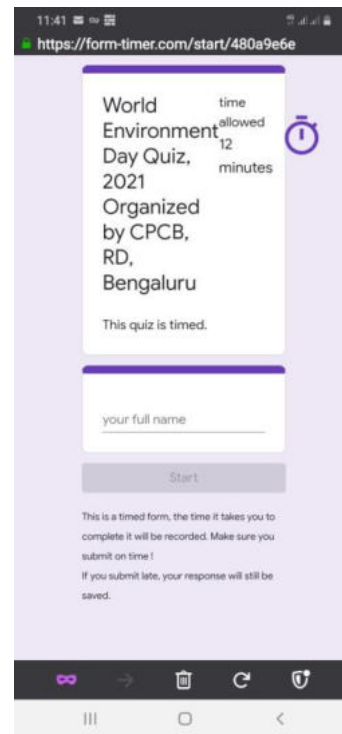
11:41

https://form-timer.com/start/480a9e6e

World Environment Day Quiz, 2021 Organized by CPCB, RD, Bengaluru

time allowed 12 minutes

This quiz is timed.

your full name

Start

This is a timed form, the time it takes you to complete it will be recorded. Make sure you submit on time !
If you submit late, your response will still be saved.